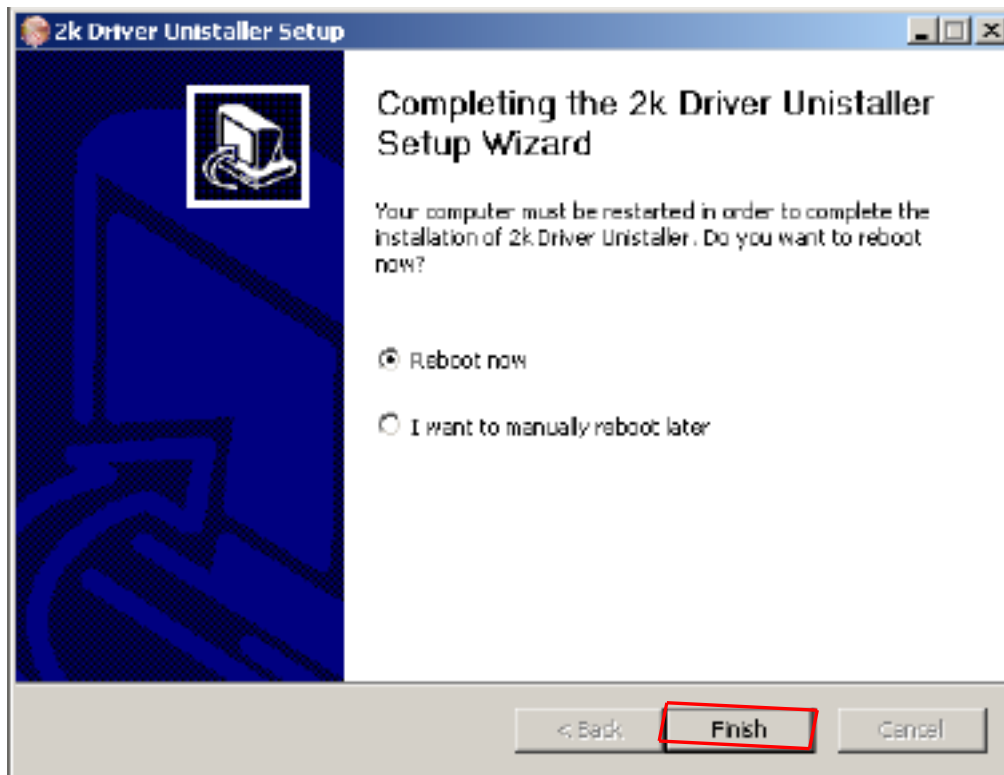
2k Driver Unistaller Setup

Completing the 2k Driver Unistaller Setup Wizard

Your computer must be restarted in order to complete the installation of 2k Driver Unistaller. Do you want to reboot now?

Reboot now

I want to manually reboot later

< Back

Finish

Cancel